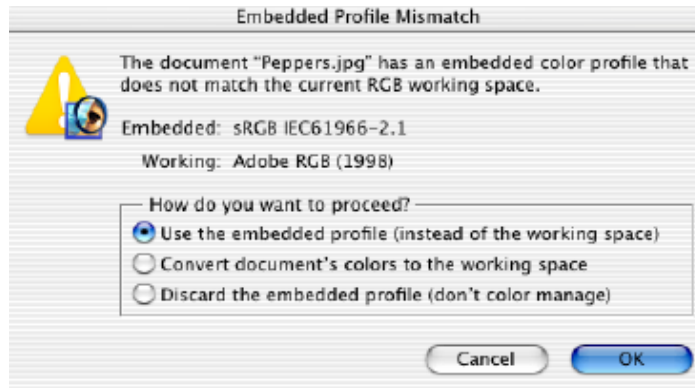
Embedded Profile Mismatch

The document "Peppers.jpg" has an embedded color profile that does not match the current RGB working space.

Embedded: sRGB IEC61966-2.1

Working: Adobe RGB (1998)

How do you want to proceed?

Use the embedded profile (instead of the working space)

Convert document's colors to the working space

Discard the embedded profile (don't color manage)

Cancel

OK